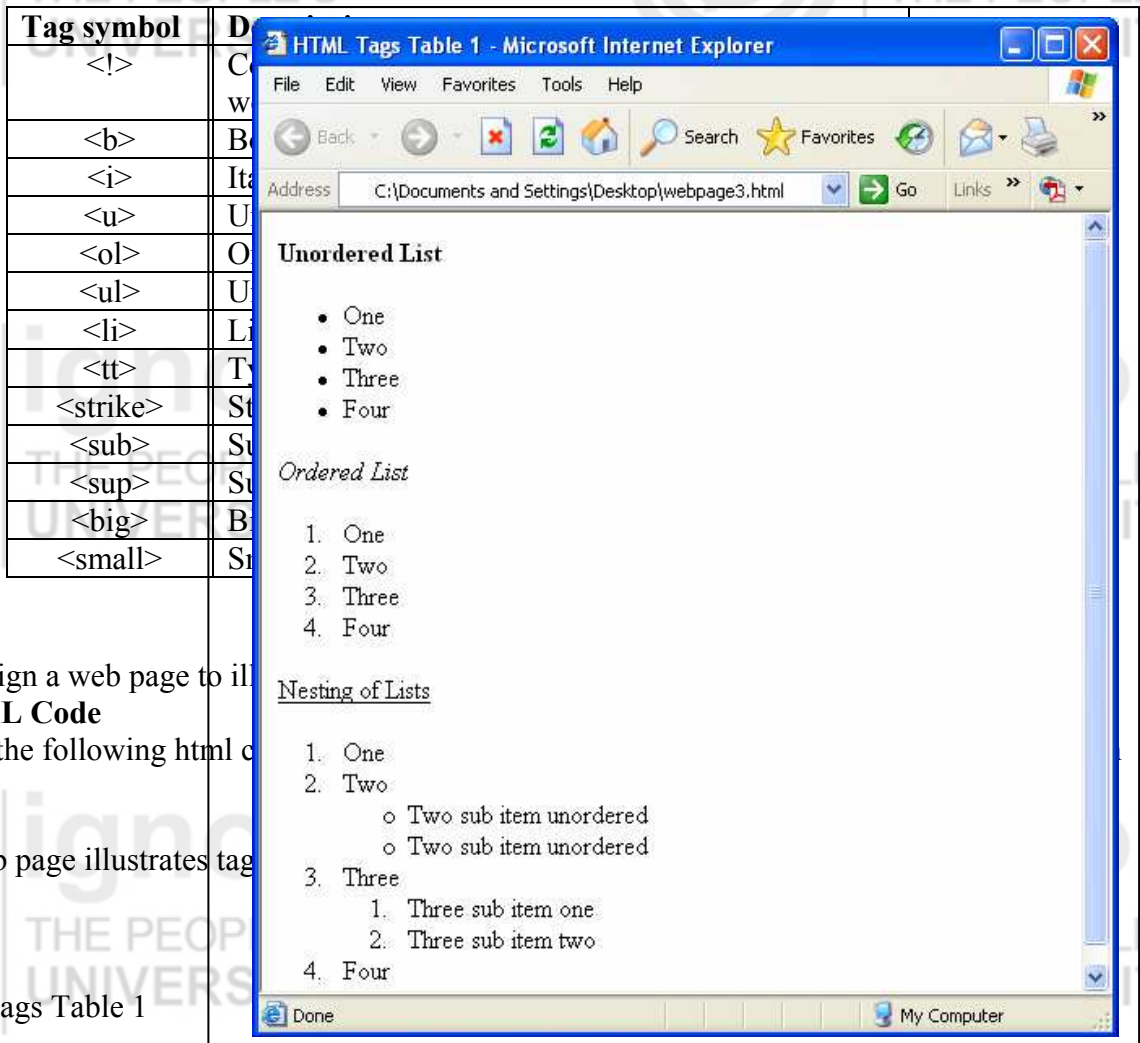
| Tag symbol | D |
|---|---|
| <!> | C w |
| <b> | B |
| <i> | It |
| <u> | U |
| <ol> | O |
| <ul> | U |
| <li> | Li |
| <tt> | T |
| <strike> | St |
| <sub> | S |
| <sup> | S |
| <big> | B |
| <small> | S |

ign a web page to il
L Code
the following html c

page illustrates tag

ags Table 1

HTML Tags Table 1 - Microsoft Internet Explorer

File Edit View Favorites Tools Help

Back Search Favorites

Address C:\Documents and Settings\Desktop\webpage3.html Go Links

**Unordered List**

- One
- Two
- Three
- Four

*Ordered List*

1. One
2. Two
3. Three
4. Four

Nesting of Lists

1. One
2. Two
   - Two sub item unordered
   - Two sub item unordered
3. Three
   1. Three sub item one
   2. Three sub item two
4. Four

Done My Computer

THE PEOPLE'S UNIVERSITY